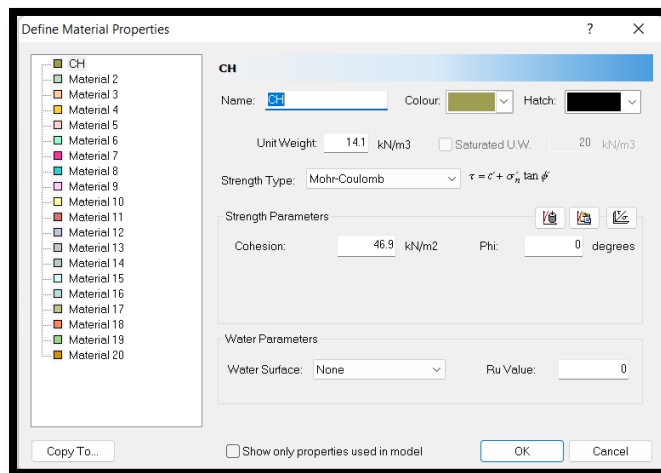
Define Material Properties

?

CH
Material 2
Material 3
Material 4
Material 5
Material 6
Material 7
Material 8
Material 9
Material 10
Material 11
Material 12
Material 13
Material 14
Material 15
Material 16
Material 17
Material 18
Material 19
Material 20

CH

Name: CH

Colour:

Hatch:

Unit Weight: 14.1 kN/m3

Saturated U.W. 20 kN/m3

Strength Type: Mohr-Coulomb $\tau = c' + \sigma_n' \tan \phi'$

Strength Parameters

Cohesion: 46.9 kN/m2

Phi: 0 degrees

Water Parameters

Water Surface: None

Ru Value: 0

Copy To...

Show only properties used in model

OK

Cancel